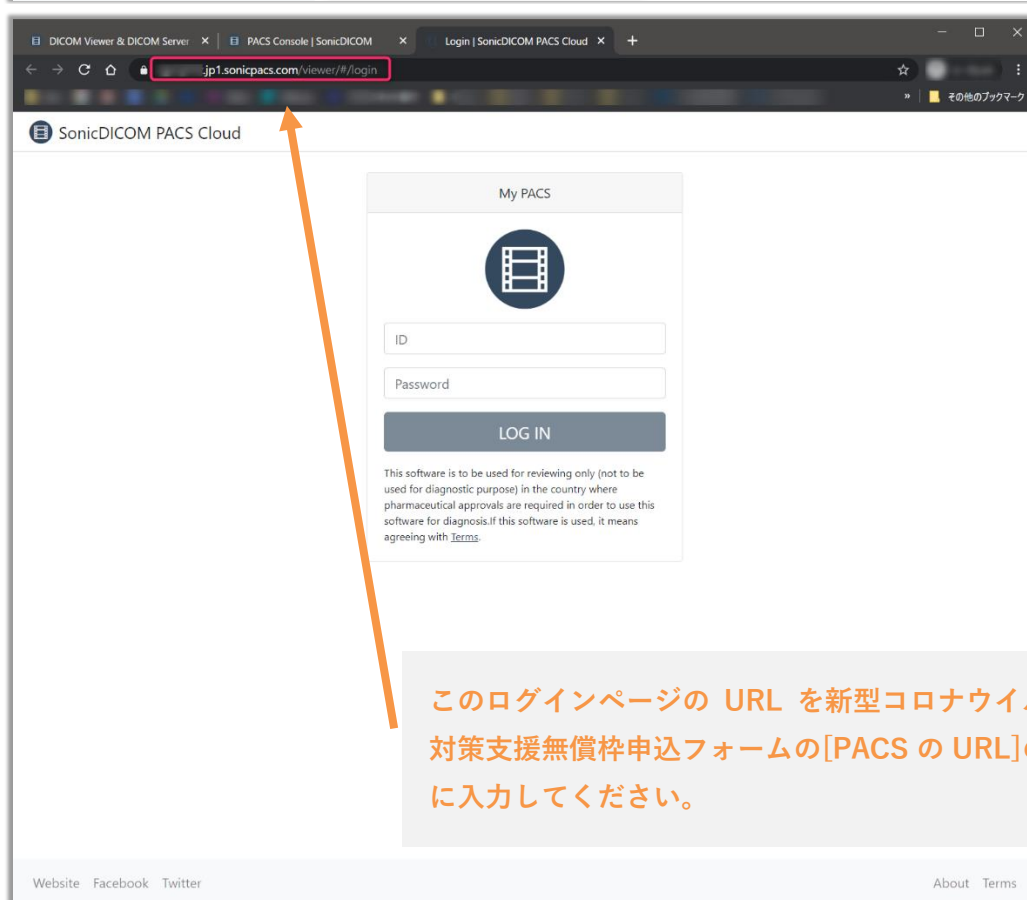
DICOM Viewer & DICOM Server ×
PACS Console | SonicDICOM ×
Login | SonicDICOM PACS Cloud ×
+

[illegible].jp1.sonicpacs.com/viewer/#/login

» その他のブックマーク

SonicDICOM PACS Cloud

My PACS

ID

Password

LOG IN

This software is to be used for reviewing only (not to be used for diagnostic purpose) in the country where pharmaceutical approvals are required in order to use this software for diagnosis.If this software is used, it means agreeing with Terms.

このログインページの URL を新型コロナウイ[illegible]
対策支援無償枠申込フォームの[PACS の URL][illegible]
に入力してください。

Website Facebook Twitter

About Terms